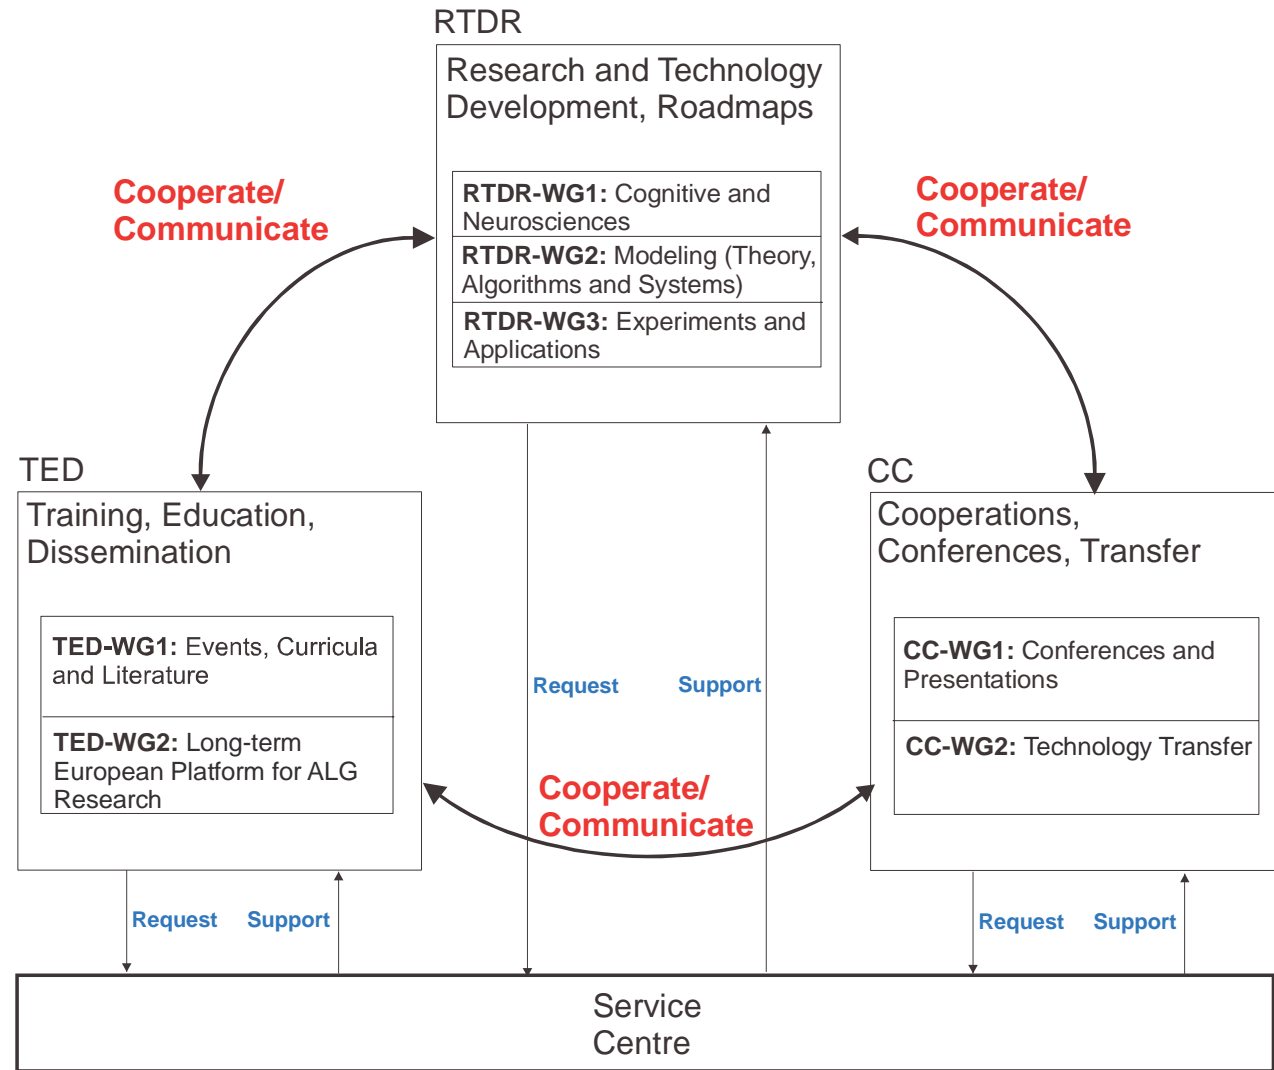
RTDR

Research and Technology Development, Roadmaps

**RTDR-WG1:** Cognitive and Neurosciences

**RTDR-WG2:** Modeling (Theory, Algorithms and Systems)

**RTDR-WG3:** Experiments and Applications

Cooperate/ Communicate

Cooperate/ Communicate

TED

Training, Education, Dissemination

**TED-WG1:** Events, Curricula and Literature

**TED-WG2:** Long-term European Platform for ALG Research

Request

Support

CC

Cooperations, Conferences, Transfer

**CC-WG1:** Conferences and Presentations

**CC-WG2:** Technology Transfer

Cooperate/ Communicate

Request

Support

Request

Support

Service Centre